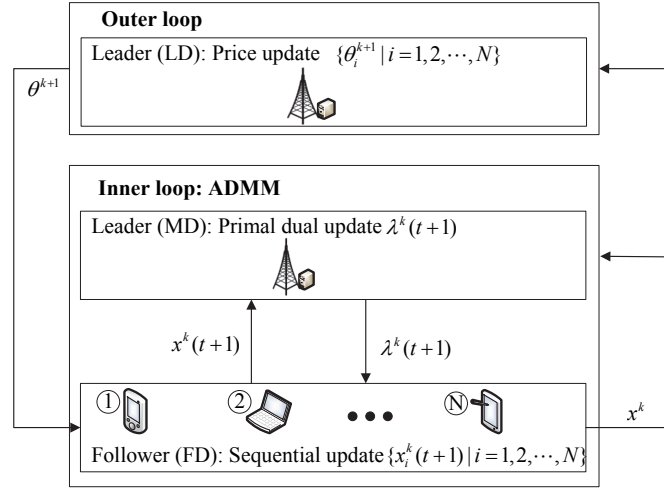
Outer loop

Leader (LD): Price update $\{\theta_i^{k+1} \mid i=1,2,\cdots,N\}$

$\theta^{k+1}$

Inner loop: ADMM

Leader (MD): Primal dual update $\lambda^k(t+1)$

$x^k(t+1)$

$\lambda^k(t+1)$

① ② ● ● ● Ⓝ

$x^k$

Follower (FD): Sequential update $\{x_i^k(t+1) \mid i=1,2,\cdots,N\}$